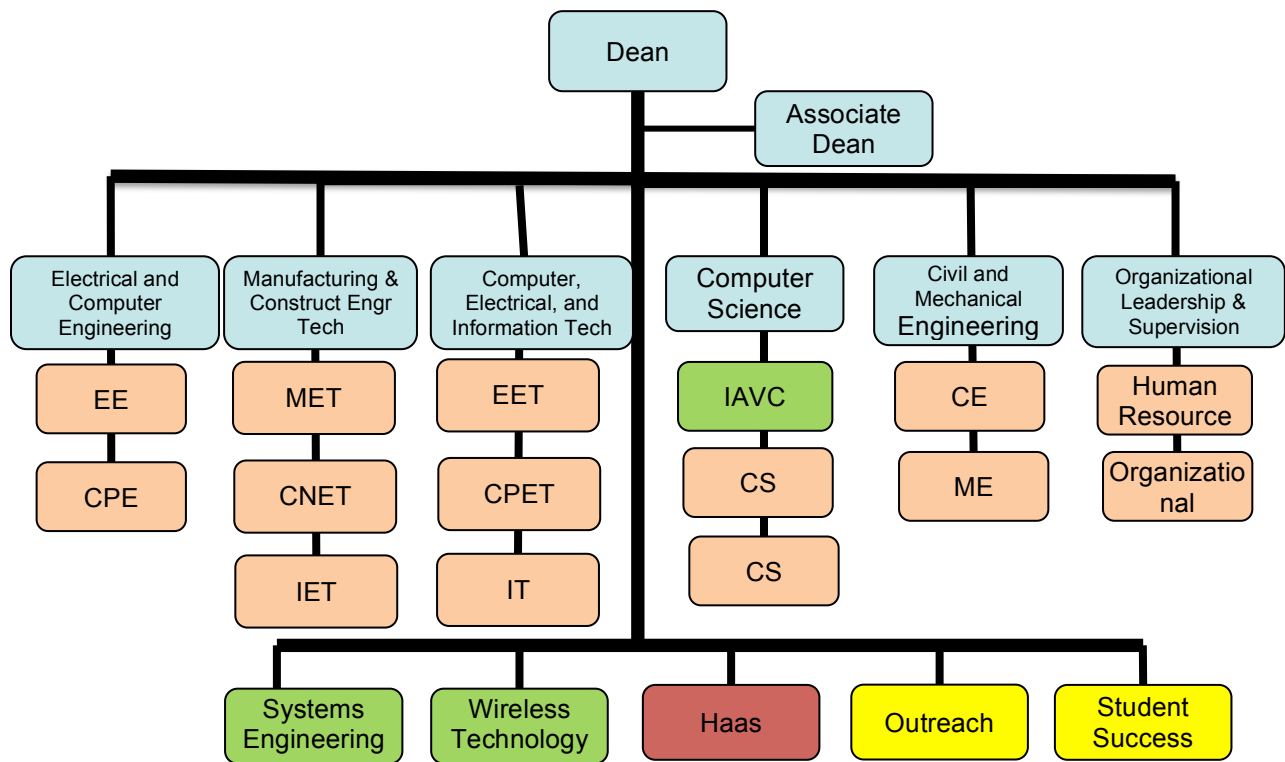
Dean

Associate Dean

Electrical and Computer Engineering

EE

CPE

Manufacturing & Construct Engr Tech

MET

CNET

IET

Computer, Electrical, and Information Tech

EET

CPET

IT

Computer Science

IAVC

CS

CS

Civil and Mechanical Engineering

CE

ME

Organizational Leadership & Supervision

Human Resource

Organizatio nal

Systems Engineering

Wireless Technology

Haas

Outreach

Student Success